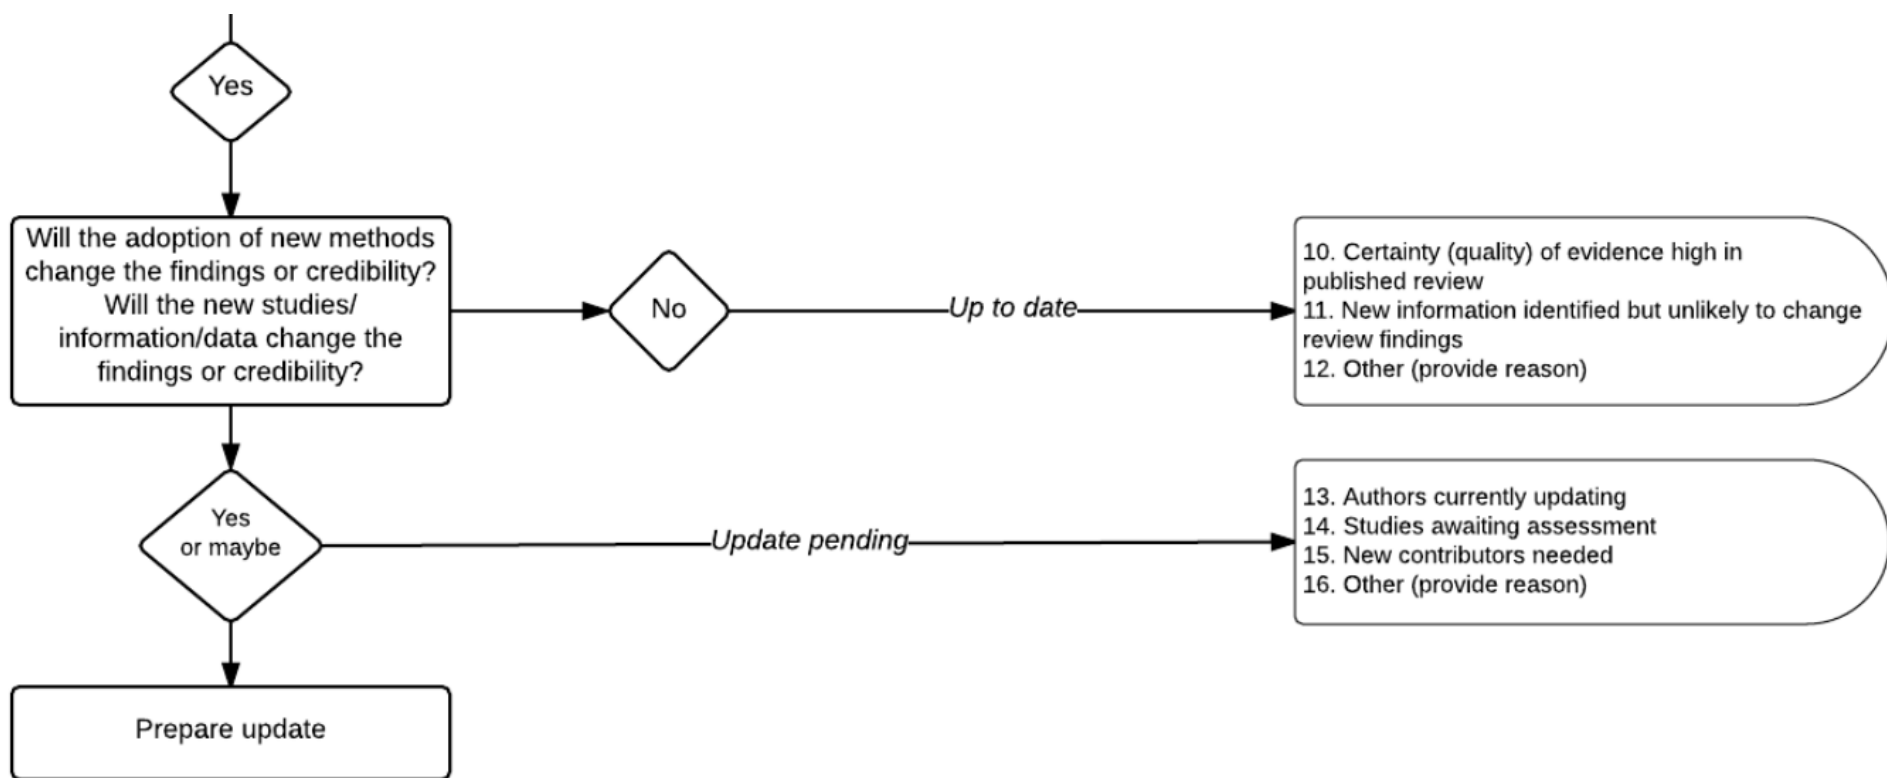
Yes

Will the adoption of new methods change the findings or credibility? Will the new studies/ information/data change the findings or credibility?

No

Up to date

10. Certainty (quality) of evidence high in published review
11. New information identified but unlikely to change review findings
12. Other (provide reason)

Yes or maybe

Update pending

13. Authors currently updating
14. Studies awaiting assessment
15. New contributors needed
16. Other (provide reason)

Prepare update